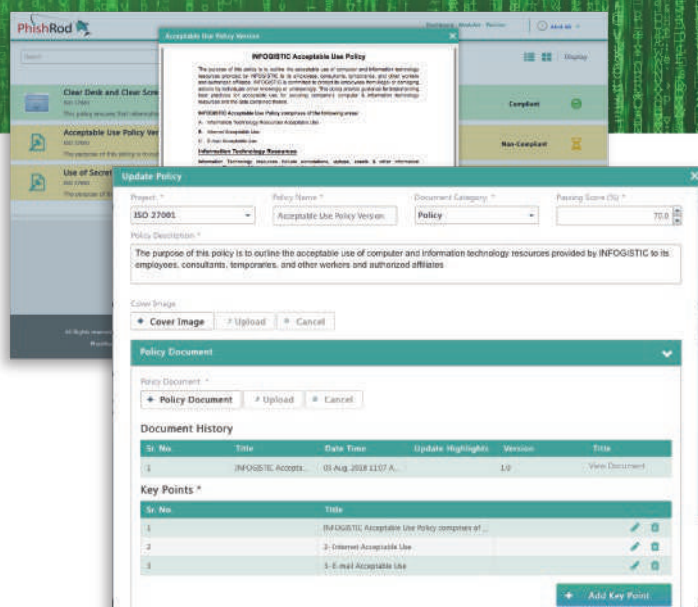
PhishRod

Acceptable Use Policy Version

INFOGISTIC Acceptable Use Policy

Clear Desk and Clear Scre

Compliant

Acceptable Use Policy Ver

Non-Compliant

Use of Secret

Update Policy

Project *

ISO 27001

Policy Name *

Acceptable Use Policy Version

Document Category *

Policy

Passing Score (%) *

70.0

Policy Description *

The purpose of this policy is to outline the acceptable use of computer and information technology resources provided by INFOGISTIC to its employees, consultants, temporaries, and other workers and authorized affiliates

Cover Image

+ Cover Image

Upload

Cancel

Policy Document

Policy Document *

+ Policy Document

Upload

Cancel

Document History

| Sr. No. | Title | Date Time | Update Highlights | Version | Title |
|---|---|---|---|---|---|
| 1 | INFOGISTIC Accepta... | 01 Aug, 2018 11:07 A... | | 1.0 | View Document |

Key Points *

| Sr. No. | Title |
|---|---|
| 1 | INFOGISTIC Acceptable Use Policy comprises of ... |
| 2 | 2- Internet Acceptable Use |
| 3 | 3- E-mail Acceptable Use |

+ Add Key Point